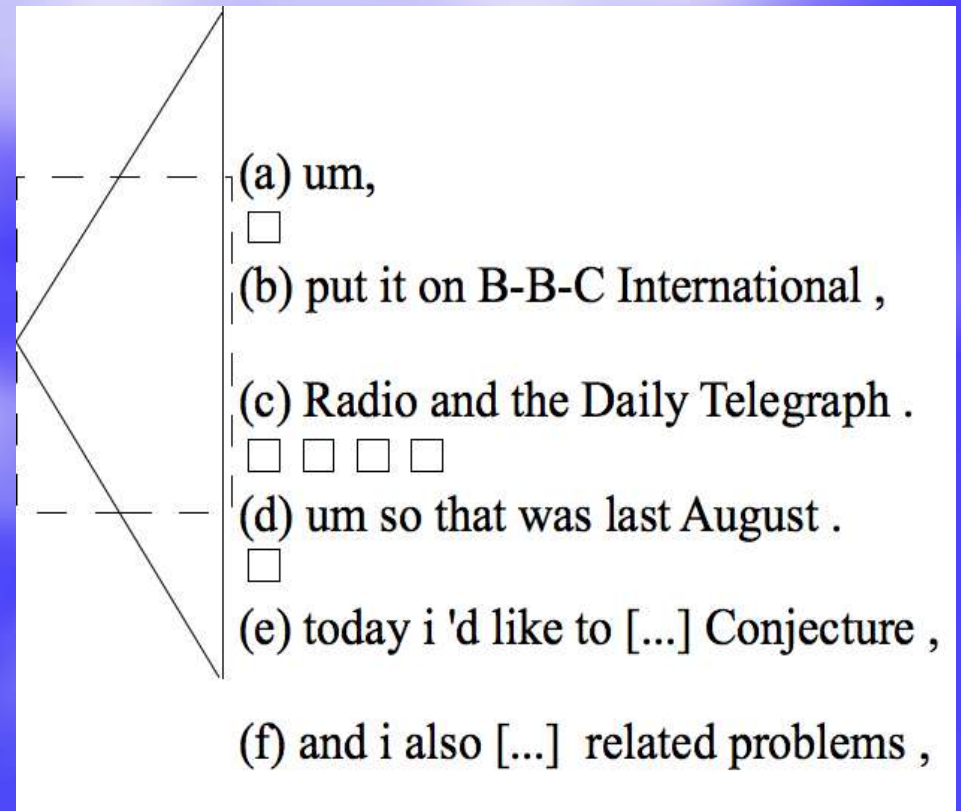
(a) um,

□

(b) put it on B-B-C International ,

(c) Radio and the Daily Telegraph .

□ □ □ □

(d) um so that was last August .

□

(e) today i 'd like to [...] Conjecture ,

(f) and i also [...] related problems ,